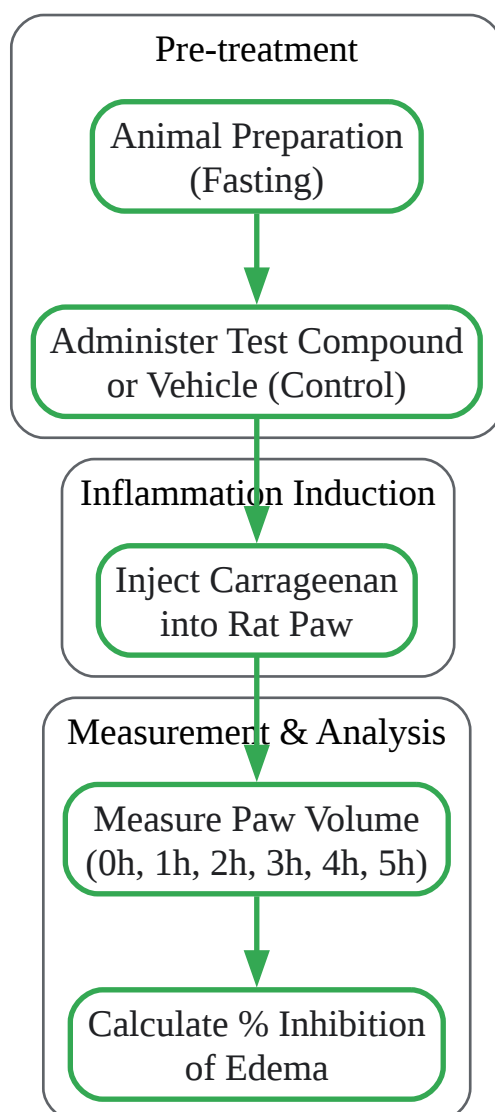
Pre-treatment

Animal Preparation (Fasting)

Administer Test Compound or Vehicle (Control)

Inflammation Induction

Inject Carrageenan into Rat Paw

Measurement & Analysis

Measure Paw Volume (0h, 1h, 2h, 3h, 4h, 5h)

Calculate % Inhibition of Edema